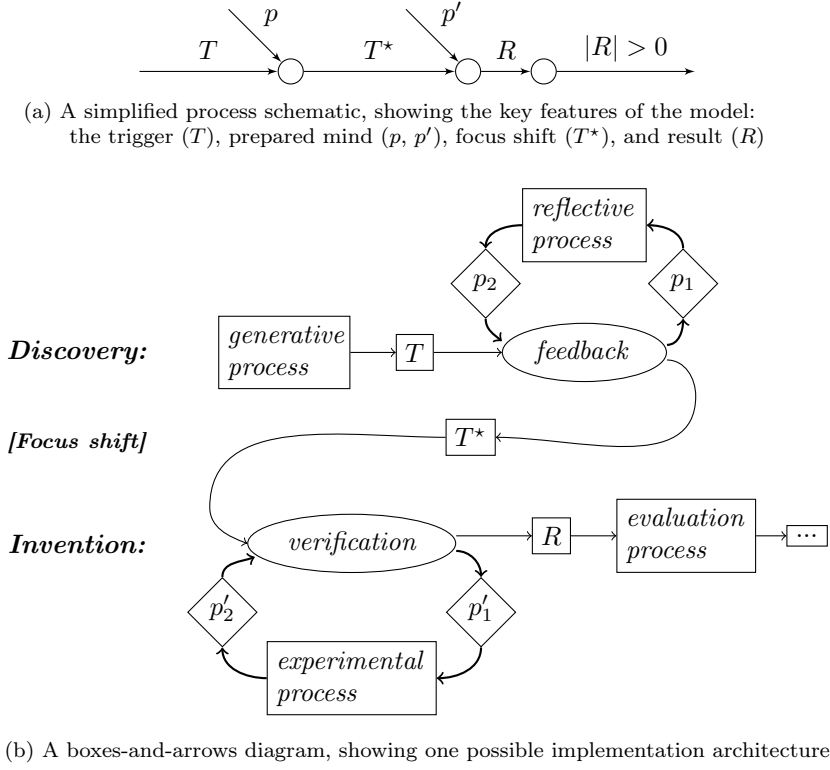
$p$

$p'$

$T$

$T^\star$

$R$

$|R| > 0$

(a) A simplified process schematic, showing the key features of the model: the trigger ($T$), prepared mind ($p$, $p'$), focus shift ($T^\star$), and result ($R$)

*reflective process*

$p_2$

$p_1$

***Discovery:***

*generative process*

$T$

*feedback*

***[Focus shift]***

$T^\star$

***Invention:***

*verification*

$R$

*evaluation process*

$\cdots$

$p'_2$

$p'_1$

*experimental process*

(b) A boxes-and-arrows diagram, showing one possible implementation architecture